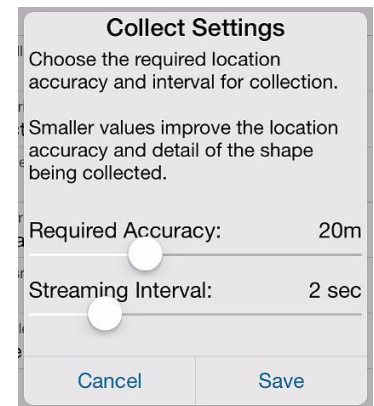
Collect Settings

Choose the required location accuracy and interval for collection.

Smaller values improve the location accuracy and detail of the shape being collected.

Required Accuracy: 20m

Streaming Interval: 2 sec

Cancel Save